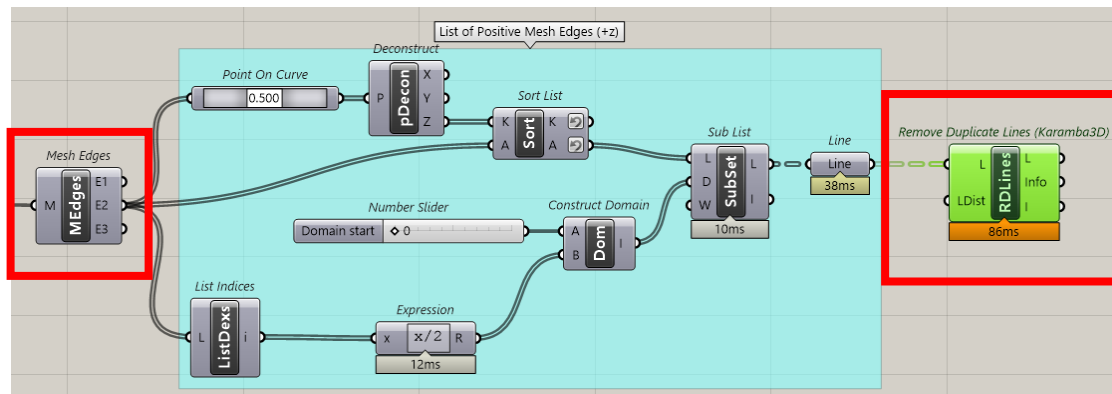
List of Positive Mesh Edges (+z)

Point On Curve
0.500

Deconstruct
P pDecon X Y Z

Sort List
K Sort K
A A

Mesh Edges
M MEdges E1 E2 E3

Sub List
L SubSet L
D
W I
10ms

Line
Line
38ms

Remove Duplicate Lines (Karamba3D)
L RDLines L
LDist Info
I
86ms

Number Slider
Domain start ◇ 0

Construct Domain
A Dom I
B

List Indices
L ListDexs i

Expression
x x/2 R
12ms